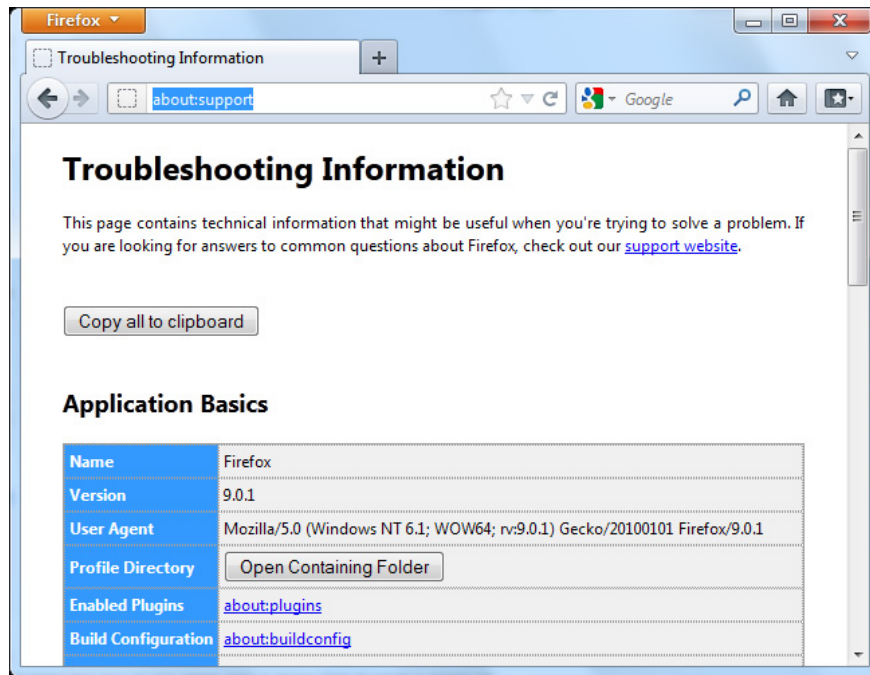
Firefox

Troubleshooting Information

+

about:support

Google

Troubleshooting Information

This page contains technical information that might be useful when you're trying to solve a problem. If you are looking for answers to common questions about Firefox, check out our support website.

Copy all to clipboard

Application Basics

| | |
|---|---|
| Name | Firefox |
| Version | 9.0.1 |
| User Agent | Mozilla/5.0 (Windows NT 6.1; WOW64; rv:9.0.1) Gecko/20100101 Firefox/9.0.1 |
| Profile Directory | Open Containing Folder |
| Enabled Plugins | about:plugins |
| Build Configuration | about:buildconfig |